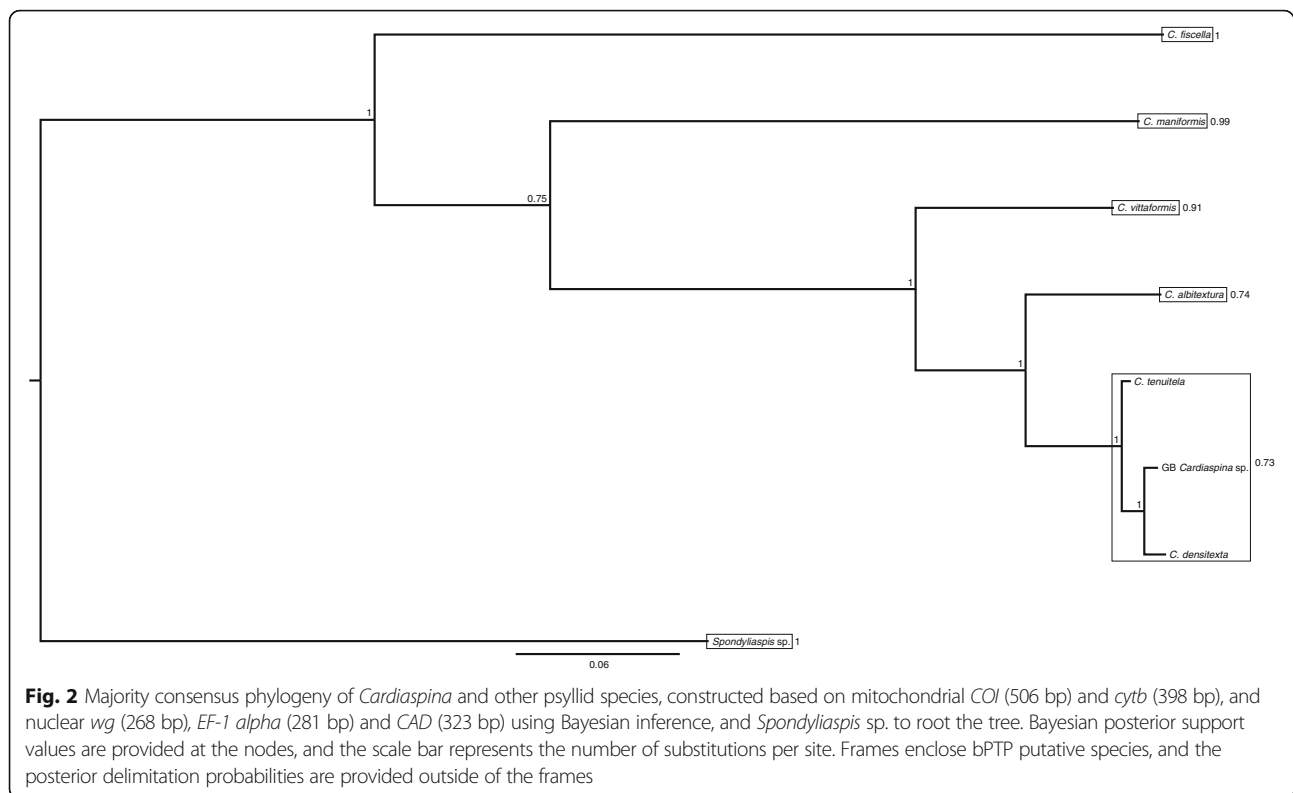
C. fiscella 1

1

C. maniformis 0.99

0.75

C. vittaformis 0.91

1

C. albitextura 0.74

1

C. tenuitela

1

GB Cardiaspina sp. 0.73

1

C. densitexta

Spondyliaspis sp. 1

0.06

**Fig. 2** Majority consensus phylogeny of *Cardiaspina* and other psyllid species, constructed based on mitochondrial *COI* (506 bp) and *cytb* (398 bp), and nuclear *wg* (268 bp), *EF-1 alpha* (281 bp) and *CAD* (323 bp) using Bayesian inference, and *Spondyliaspis* sp. to root the tree. Bayesian posterior support values are provided at the nodes, and the scale bar represents the number of substitutions per site. Frames enclose bPTP putative species, and the posterior delimitation probabilities are provided outside of the frames